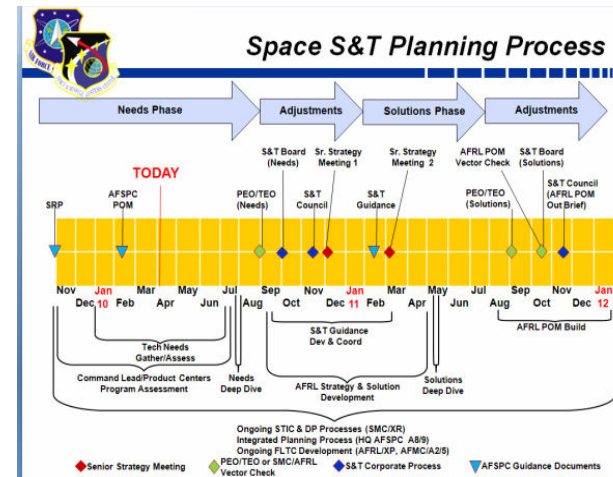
Space S&T Planning Process

Needs Phase
Adjustments
Solutions Phase
Adjustments

TODAY

SRP
AFSPC POM
PEO/TEO (Needs)
S&T Board (Needs)
S&T Council
Sr. Strategy Meeting 1
S&T Guidance
Sr. Strategy Meeting 2
PEO/TEO (Solutions)
AFRL POM Vector Check
S&T Board (Solutions)
S&T Council (AFRL POM Out Brief)

Nov Dec Jan 10 Feb Mar Apr May Jun Jul Aug Sep Oct Nov Dec Jan 11 Feb Mar Apr May Jun Jul Aug Sep Oct Nov Dec Jan 12

Tech Needs Gather/Assess
Command Lead/Product Centers Program Assessment
Needs Deep Dive
S&T Guidance Dev & Coord
AFRL Strategy & Solution Development
Solutions Deep Dive
AFRL POM Build

Ongoing STIC & DP Processes (SMC/XR)
Integrated Planning Process (HQ AFSPC A8/9)
Ongoing FLTC Development (AFRL/XP, AFMC/A2/5)

Senior Strategy Meeting
PEO/TEO or SMC/AFRL Vector Check
S&T Corporate Process
AFSPC Guidance Documents